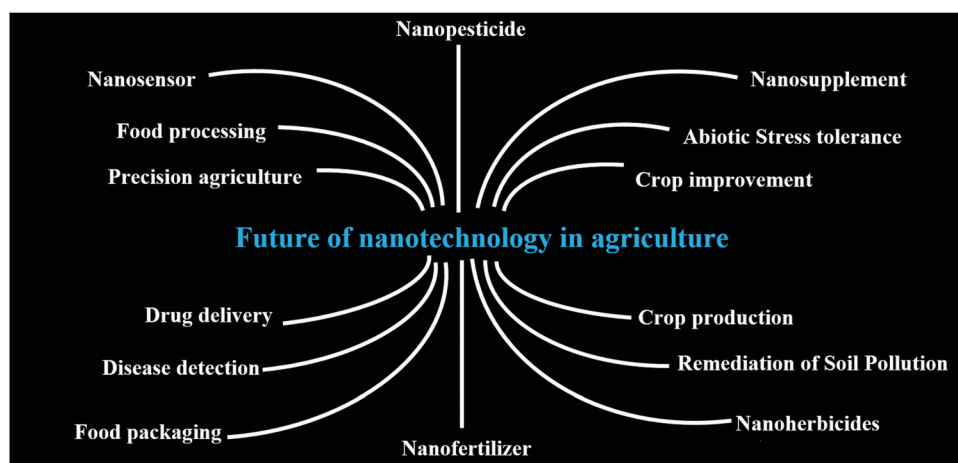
Nanopesticide

Nanosensor

Nanosupplement

Food processing

Abiotic Stress tolerance

Precision agriculture

Crop improvement

Future of nanotechnology in agriculture

Drug delivery

Crop production

Disease detection

Remediation of Soil Pollution

Food packaging

Nanoherbicides

Nanofertilizer